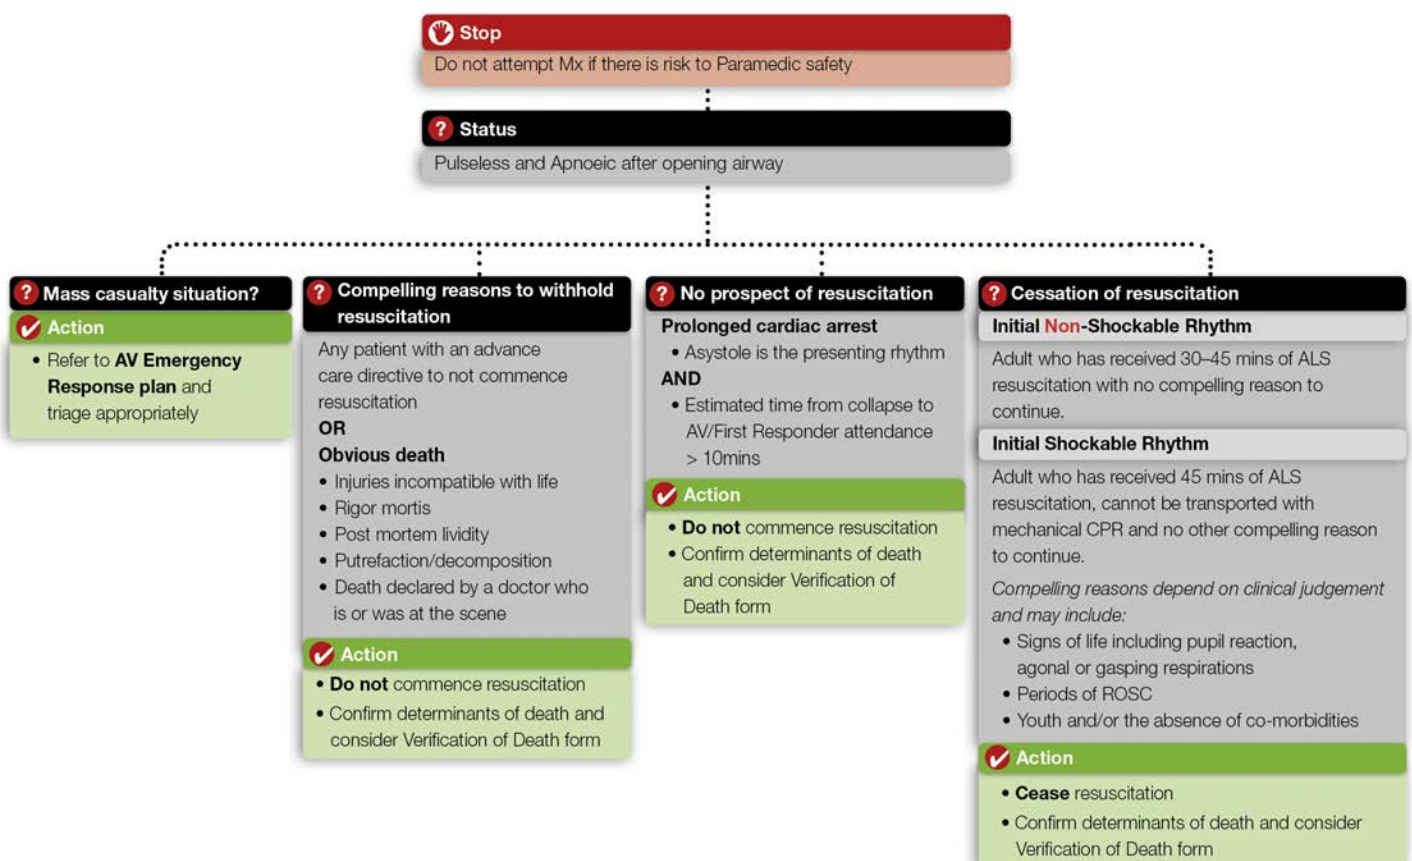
Stop
Do not attempt Mx if there is risk to Paramedic safety

Status
Pulseless and Apnoeic after opening airway

Mass casualty situation?
Action
• Refer to **AV Emergency Response plan** and triage appropriately

Compelling reasons to withhold resuscitation
Any patient with an advance care directive to not commence resuscitation
OR
Obvious death
• Injuries incompatible with life
• Rigor mortis
• Post mortem lividity
• Putrefaction/decomposition
• Death declared by a doctor who is or was at the scene
Action
• **Do not** commence resuscitation
• Confirm determinants of death and consider Verification of Death form

No prospect of resuscitation
Prolonged cardiac arrest
• Asystole is the presenting rhythm
AND
• Estimated time from collapse to AV/First Responder attendance > 10mins
Action
• **Do not** commence resuscitation
• Confirm determinants of death and consider Verification of Death form

Cessation of resuscitation
Initial Non-Shockable Rhythm
Adult who has received 30–45 mins of ALS resuscitation with no compelling reason to continue.
Initial Shockable Rhythm
Adult who has received 45 mins of ALS resuscitation, cannot be transported with mechanical CPR and no other compelling reason to continue.
*Compelling reasons depend on clinical judgement and may include:*
• Signs of life including pupil reaction, agonal or gasping respirations
• Periods of ROSC
• Youth and/or the absence of co-morbidities
Action
• **Cease** resuscitation
• Confirm determinants of death and consider Verification of Death form